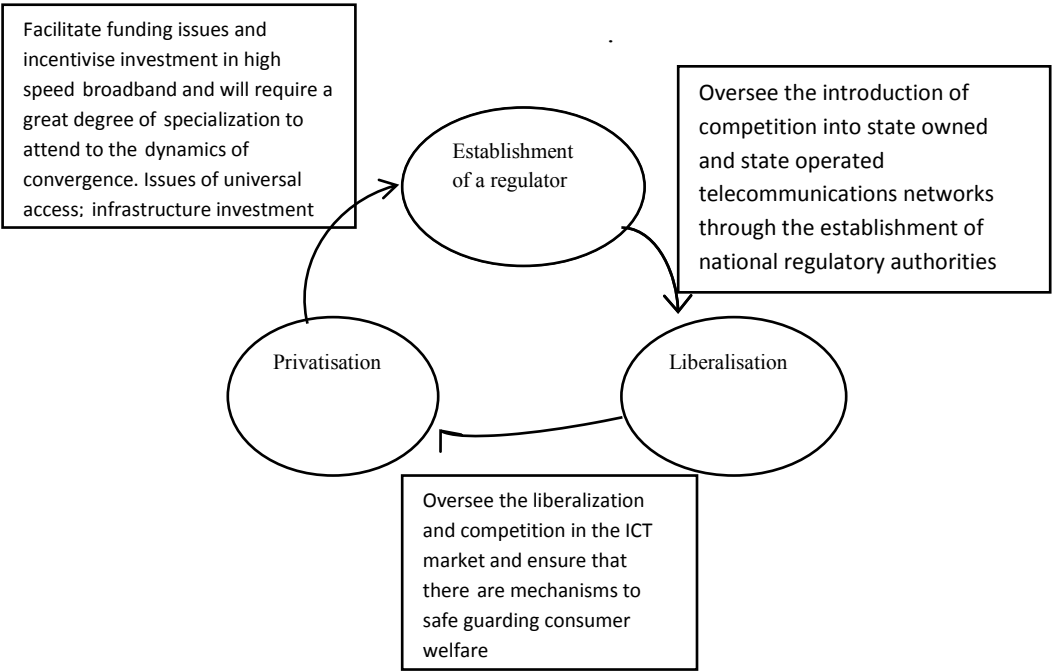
Facilitate funding issues and incentivise investment in high speed broadband and will require a great degree of specialization to attend to the dynamics of convergence. Issues of universal access; infrastructure investment

Establishment of a regulator

Oversee the introduction of competition into state owned and state operated telecommunications networks through the establishment of national regulatory authorities

Privatisation

Liberalisation

Oversee the liberalization and competition in the ICT market and ensure that there are mechanisms to safe guarding consumer welfare